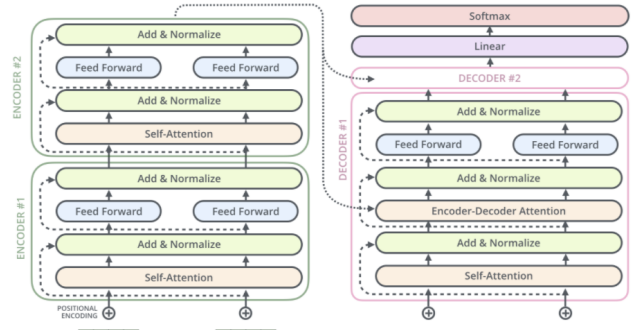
ENCODER #2

Add & Normalize

Feed Forward

Feed Forward

Add & Normalize

Self-Attention

ENCODER #1

Add & Normalize

Feed Forward

Feed Forward

Add & Normalize

Self-Attention

POSITIONAL ENCODING

Softmax

Linear

DECODER #2

DECODER #1

Add & Normalize

Feed Forward

Feed Forward

Add & Normalize

Encoder-Decoder Attention

Add & Normalize

Self-Attention